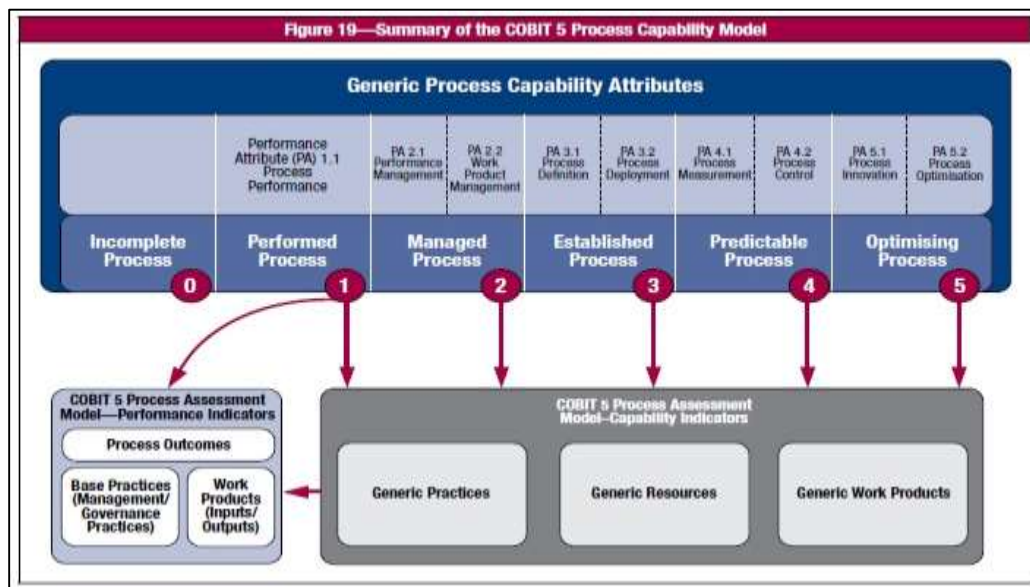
Figure 19—Summary of the COBIT 5 Process Capability Model

Generic Process Capability Attributes

Performance Attribute (PA) 1.1 Process Performance

PA 2.1 Performance Management

PA 2.2 Work Product Management

PA 3.1 Process Definition

PA 3.2 Process Deployment

PA 4.1 Process Measurement

PA 4.2 Process Control

PA 5.1 Process Innovation

PA 5.2 Process Optimisation

Incomplete Process 0

Performed Process 1

Managed Process 2

Established Process 3

Predictable Process 4

Optimising Process 5

COBIT 5 Process Assessment Model—Performance Indicators

Process Outcomes

Base Practices (Management/ Governance Practices)

Work Products (Inputs/ Outputs)

COBIT 5 Process Assessment Model–Capability Indicators

Generic Practices

Generic Resources

Generic Work Products